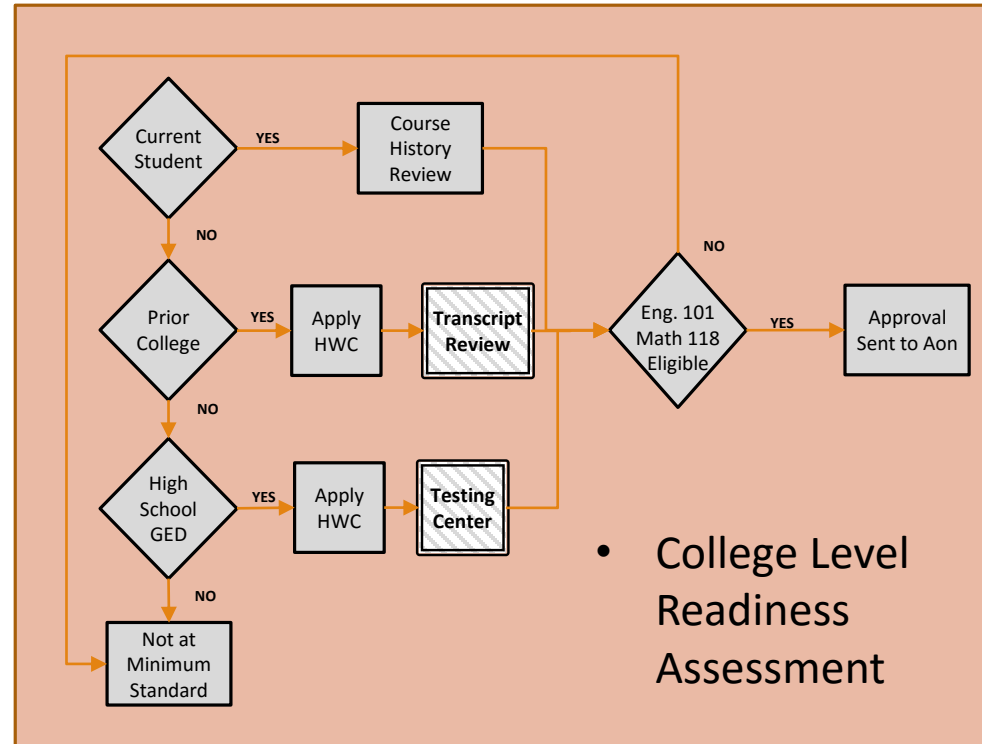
Current Student

YES

Course History Review

NO

NO

Prior College

YES

Apply HWC

Transcript Review

Eng. 101 Math 118 Eligible

YES

Approval Sent to Aon

NO

High School GED

YES

Apply HWC

Testing Center

NO

Not at Minimum Standard

• College Level Readiness Assessment